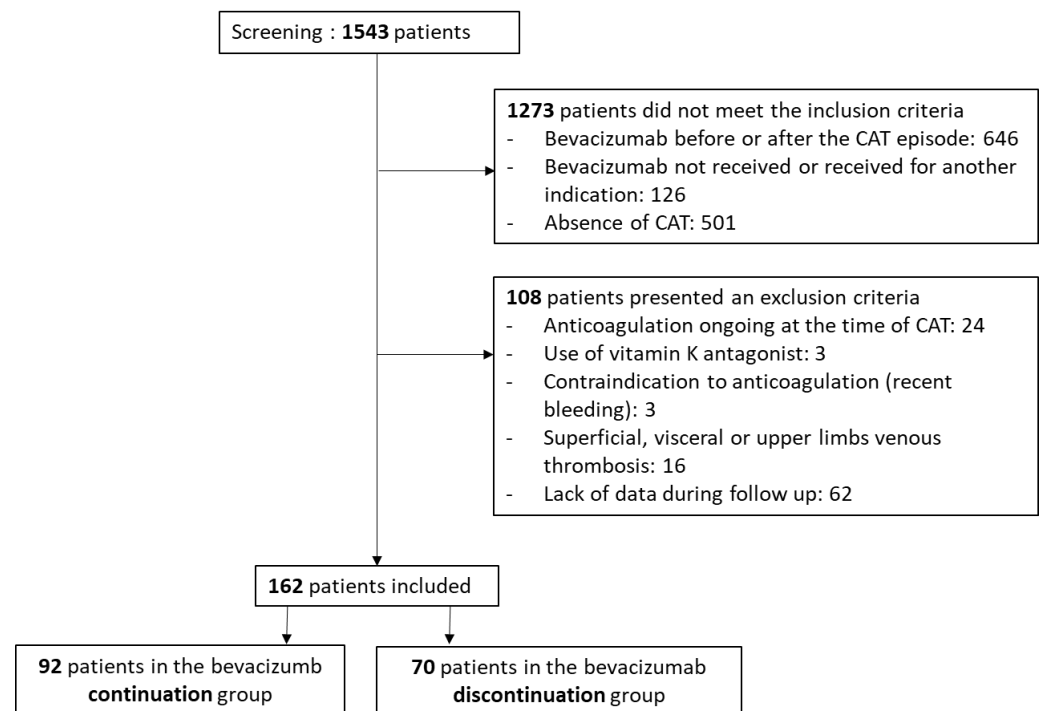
Screening : 1543 patients

1273 patients did not meet the inclusion criteria
- Bevacizumab before or after the CAT episode: 646
- Bevacizumab not received or received for another indication: 126
- Absence of CAT: 501

108 patients presented an exclusion criteria
- Anticoagulation ongoing at the time of CAT: 24
- Use of vitamin K antagonist: 3
- Contraindication to anticoagulation (recent bleeding): 3
- Superficial, visceral or upper limbs venous thrombosis: 16
- Lack of data during follow up: 62

162 patients included

92 patients in the bevacizumb continuation group

70 patients in the bevacizumab discontinuation group